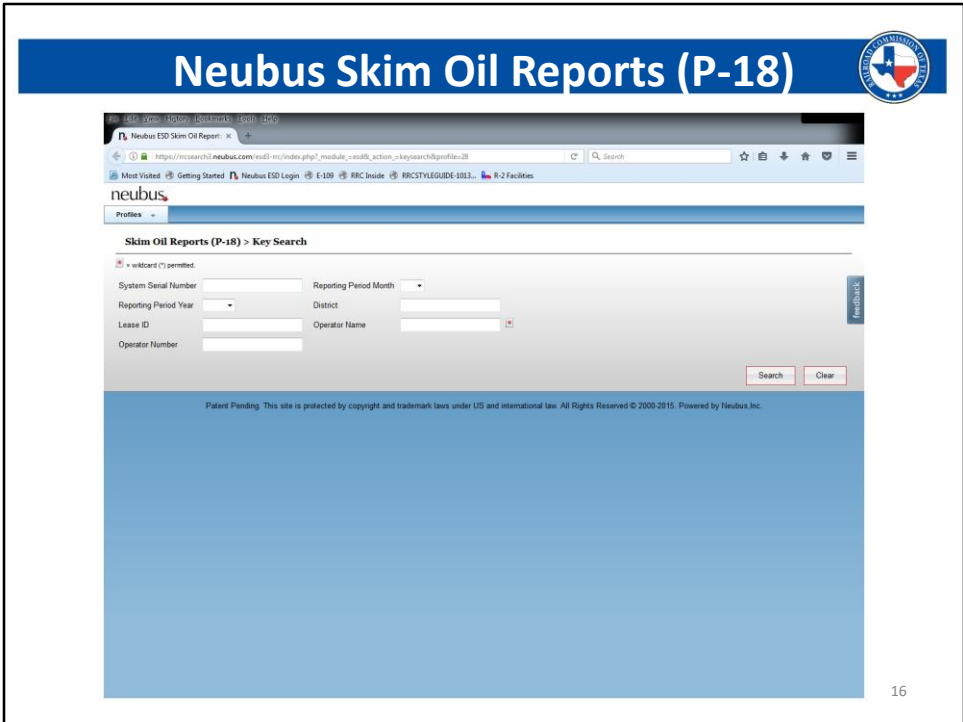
Neubus Skim Oil Reports (P-18)

RAILROAD COMMISSION OF TEXAS

File Edit View History Bookmarks Tools Help

Neubus ESD Skim Oil Report ×

https://rrcsearch3.neubus.com/esd3-rrc/index.php?_module_=esd&_action_=keysearch&profile=28

Search

Most Visited Getting Started Neubus ESD Login E-109 RRC Inside RRCSTYLEGUIDE-1013... R-2 Facilities

neubus

Profiles

Skim Oil Reports (P-18) > Key Search

= wildcard (*) permitted.

System Serial Number

Reporting Period Month

Reporting Period Year

District

Lease ID

Operator Name

Operator Number

feedback

Search

Clear

Patent Pending. This site is protected by copyright and trademark laws under US and international law. All Rights Reserved © 2000-2015. Powered by Neubus,Inc.

16